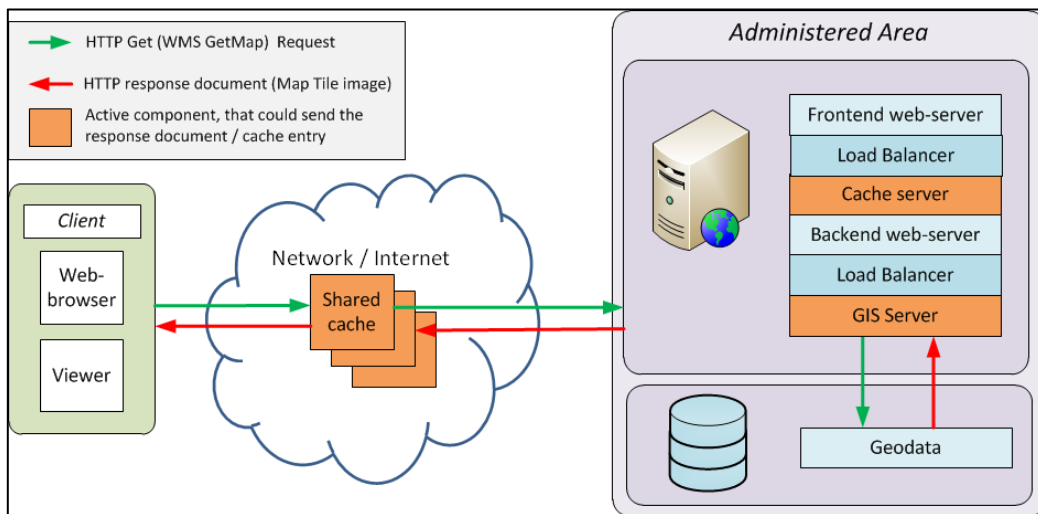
HTTP Get (WMS GetMap) Request

HTTP response document (Map Tile image)

Active component, that could send the response document / cache entry

Administered Area

Frontend web-server

Load Balancer

Cache server

Backend web-server

Load Balancer

GIS Server

Client

Web-browser

Viewer

Network / Internet

Shared cache

Geodata